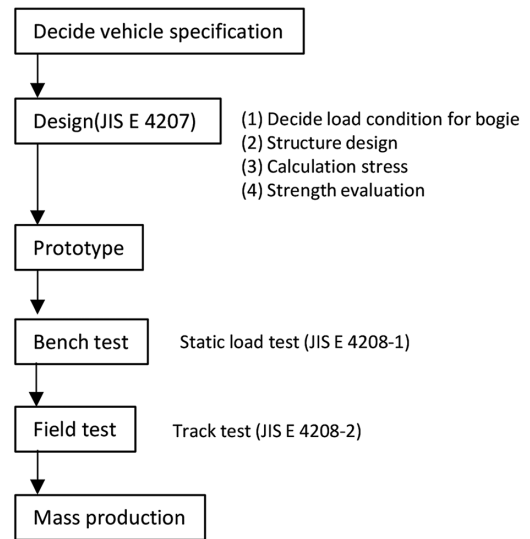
Decide vehicle specification

Design(JIS E 4207)

(1) Decide load condition for bogie
(2) Structure design
(3) Calculation stress
(4) Strength evaluation

Prototype

Bench test

Static load test (JIS E 4208-1)

Field test

Track test (JIS E 4208-2)

Mass production